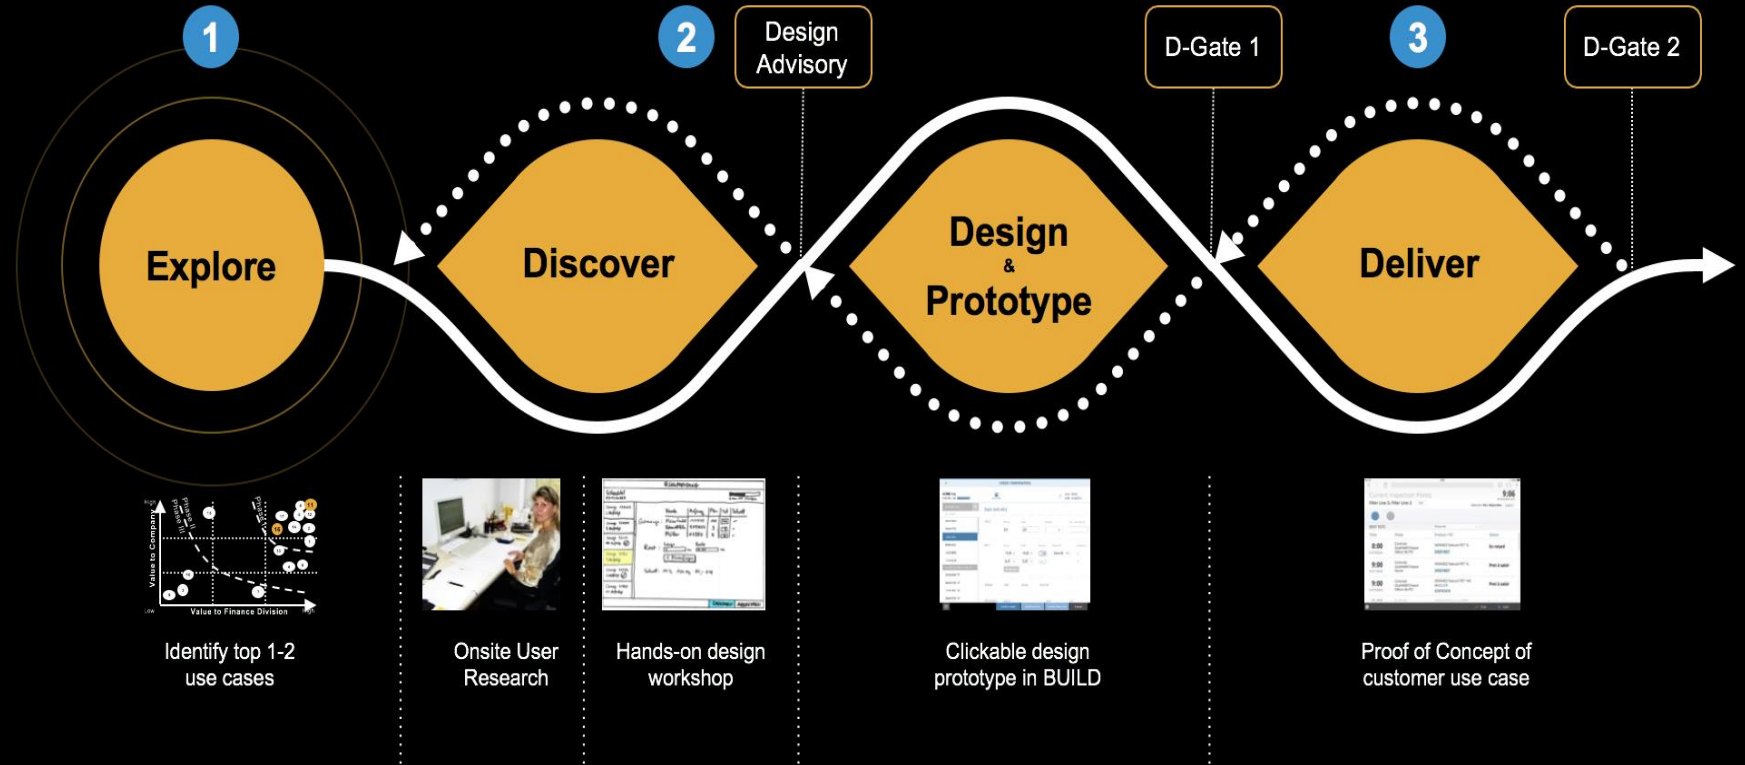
1

2

Design Advisory

D-Gate 1

3

D-Gate 2

Explore

Discover

Design & Prototype

Deliver

Value to Company

Value to Finance Division

Identify top 1-2 use cases

Onsite User Research

Hands-on design workshop

Clickable design prototype in BUILD

Proof of Concept of customer use case